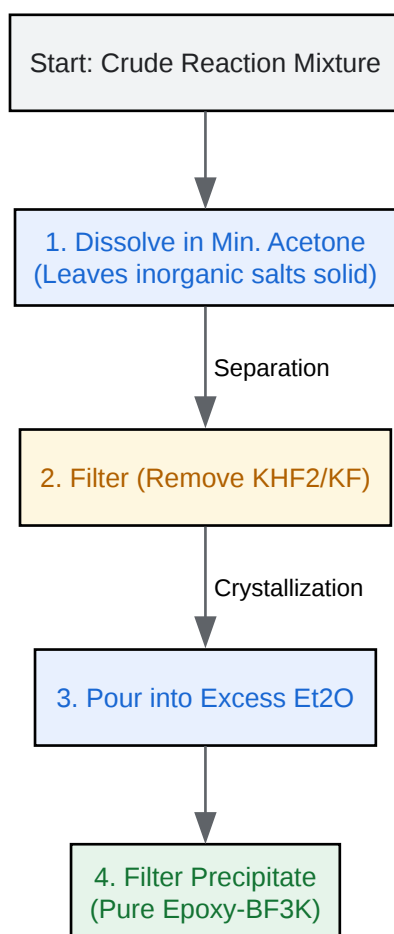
Start: Crude Reaction Mixture

1. Dissolve in Min. Acetone
(Leaves inorganic salts solid)

Separation

2. Filter (Remove KHF2/KF)

Crystallization

3. Pour into Excess Et2O

4. Filter Precipitate
(Pure Epoxy-BF3K)